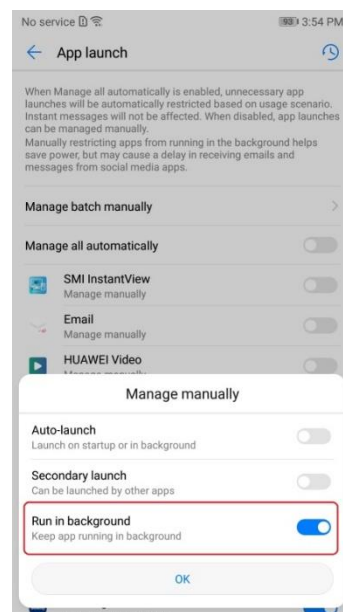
No service 93 3:54 PM

App launch

When Manage all automatically is enabled, unnecessary app launches will be automatically restricted based on usage scenario. Instant messages will not be affected. When disabled, app launches can be managed manually.
Manually restricting apps from running in the background helps save power, but may cause a delay in receiving emails and messages from social media apps.

Manage batch manually

Manage all automatically

SMI InstantView
Manage manually

Email
Manage manually

HUAWEI Video
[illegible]

Manage manually

Auto-launch
Launch on startup or in background

Secondary launch
Can be launched by other apps

Run in background
Keep app running in background

OK